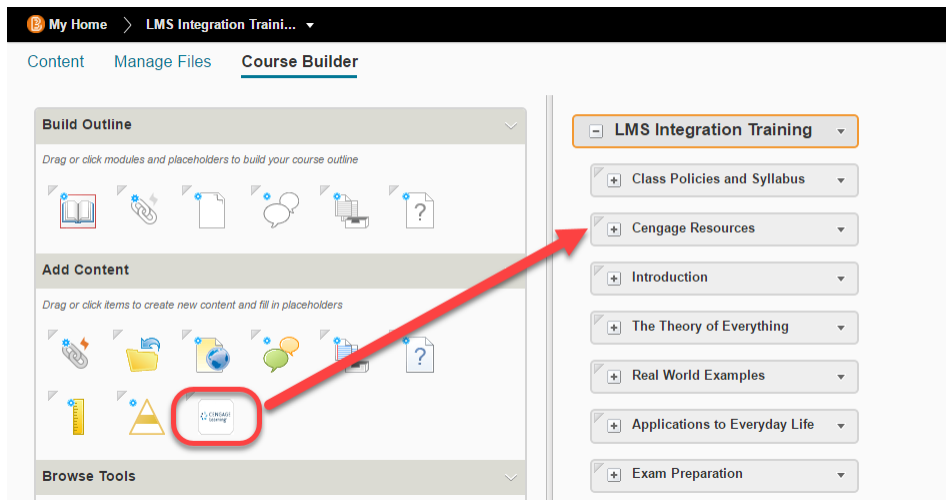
My Home > LMS Integration Traini...

Content Manage Files Course Builder

Build Outline

Drag or click modules and placeholders to build your course outline

Add Content

Drag or click items to create new content and fill in placeholders

CENGAGE Learning

Browse Tools

LMS Integration Training

Class Policies and Syllabus

Cengage Resources

Introduction

The Theory of Everything

Real World Examples

Applications to Everyday Life

Exam Preparation